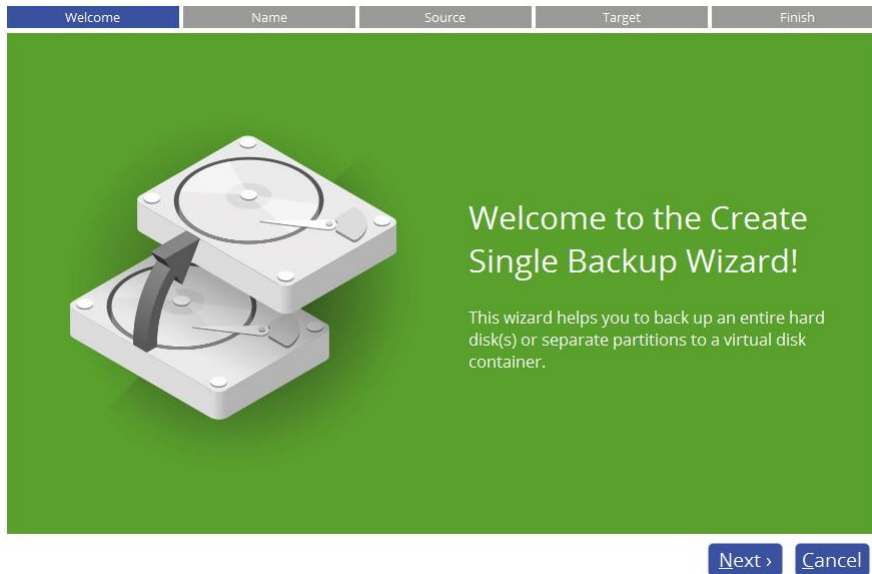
Welcome Name Source Target Finish

Welcome to the Create Single Backup Wizard!

This wizard helps you to back up an entire hard disk(s) or separate partitions to a virtual disk container.

Next › Cancel